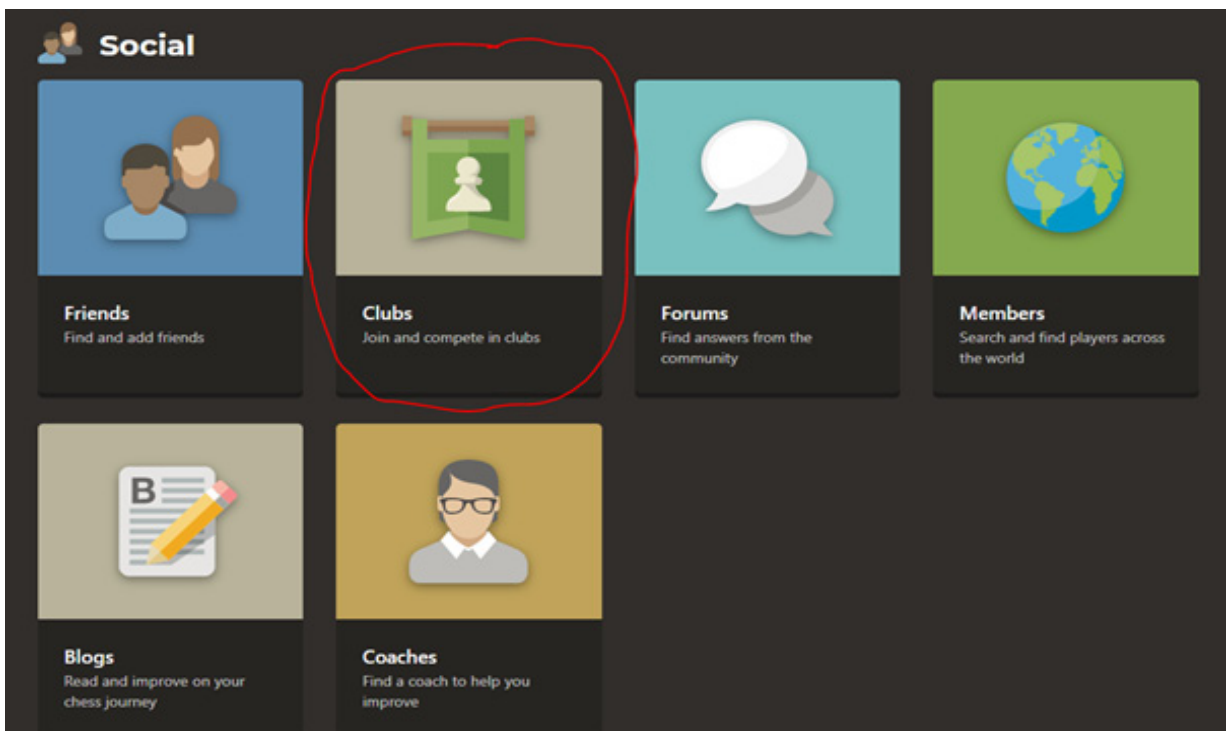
Social

Friends
Find and add friends

Clubs
Join and compete in clubs

Forums
Find answers from the community

Members
Search and find players across the world

B

Blogs
Read and improve on your chess journey

Coaches
Find a coach to help you improve